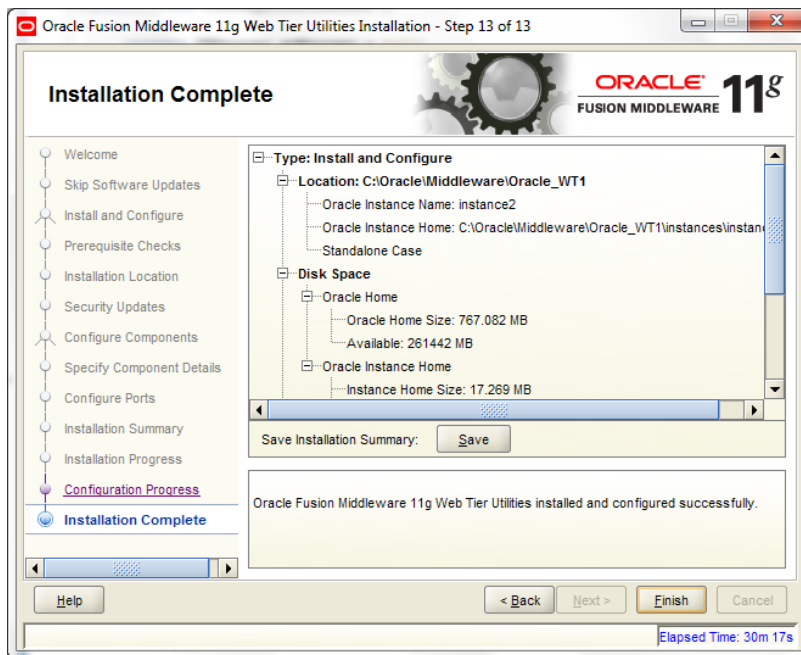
Oracle Fusion Middleware 11g Web Tier Utilities Installation - Step 13 of 13

Installation Complete

ORACLE
FUSION MIDDLEWARE 11g

Welcome
Skip Software Updates
Install and Configure
Prerequisite Checks
Installation Location
Security Updates
Configure Components
Specify Component Details
Configure Ports
Installation Summary
Installation Progress
Configuration Progress
Installation Complete

Type: Install and Configure
Location: C:\Oracle\Middleware\Oracle_WT1
Oracle Instance Name: instance2
Oracle Instance Home: C:\Oracle\Middleware\Oracle_WT1\instances\instan
Standalone Case
Disk Space
Oracle Home
Oracle Home Size: 767.082 MB
Available: 261442 MB
Oracle Instance Home
Instance Home Size: 17.269 MB

Save Installation Summary: Save

Oracle Fusion Middleware 11g Web Tier Utilities installed and configured successfully.

Help
< Back
Next >
Finish
Cancel

Elapsed Time: 30m 17s